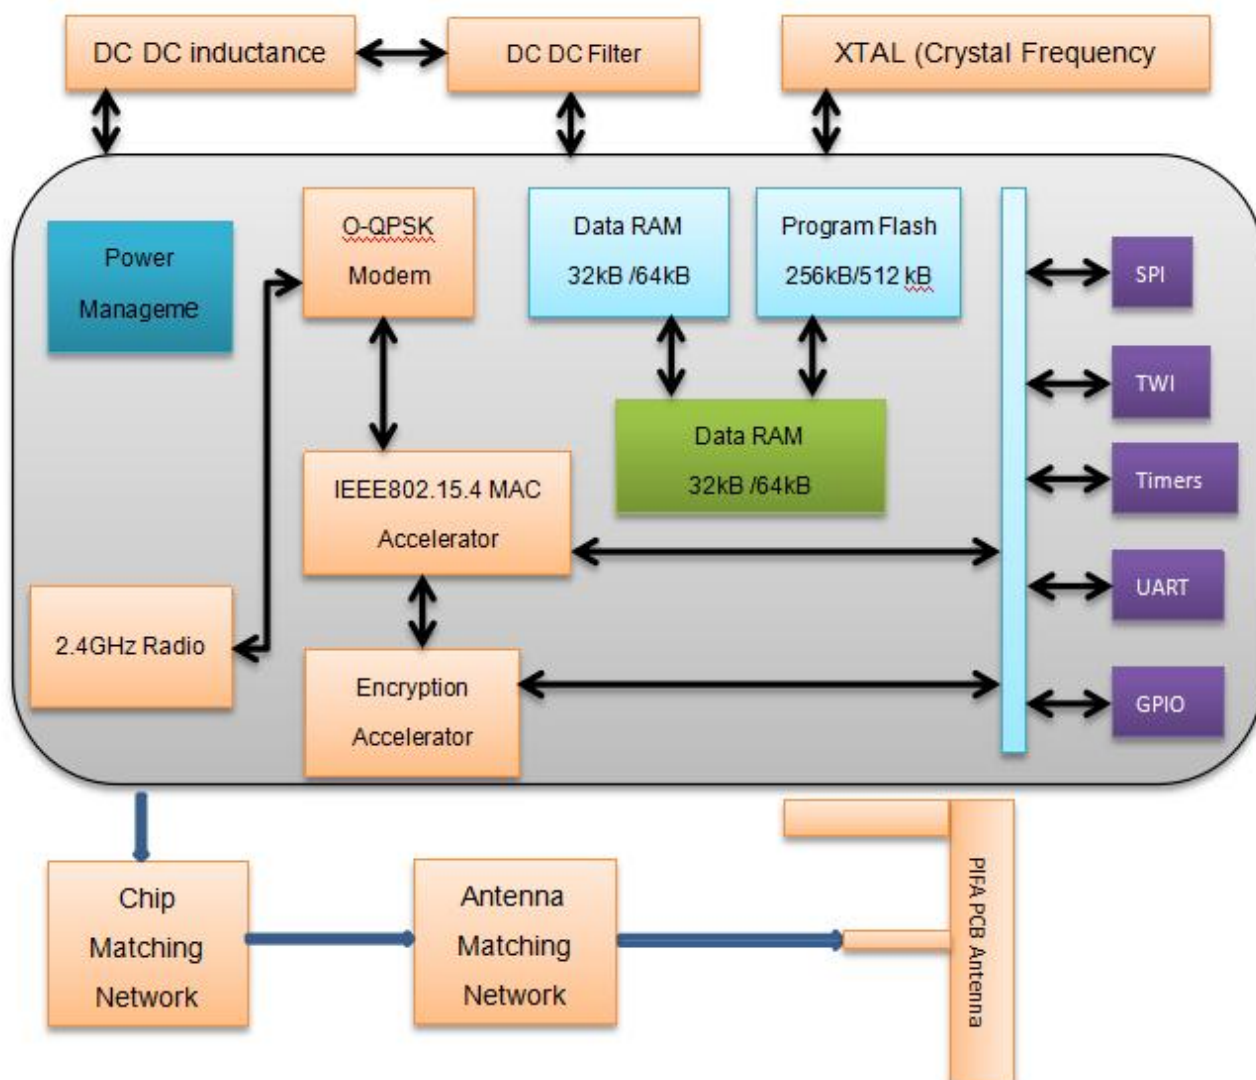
DC DC inductance

DC DC Filter

XTAL (Crystal Frequency

Power Manageme

O-QPSK Modem

Data RAM 32kB /64kB

Program Flash 256kB/512 kB

SPI

TWI

Timers

UART

GPIO

Data RAM 32kB /64kB

IEEE802.15.4 MAC Accelerator

2.4GHz Radio

Encryption Accelerator

Chip Matching Network

Antenna Matching Network

PIFA PCB Antenna